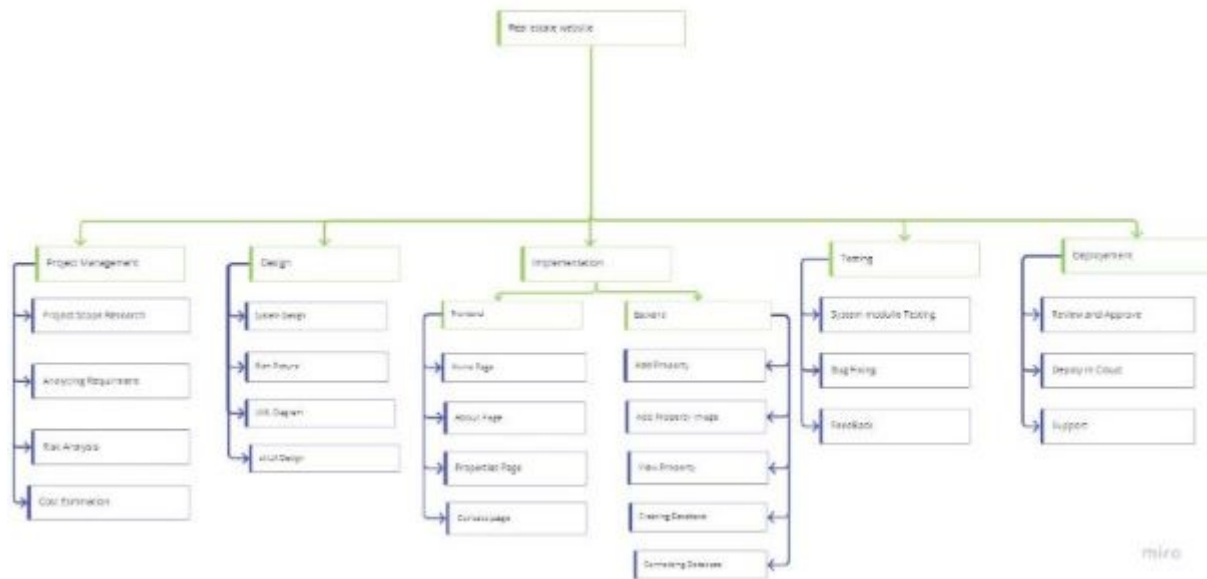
Real estate website

Project Management

Project Scope Research

Analyzing Requirements

Risk Analysis

Cost Estimation

Design

System Design

Flow Picture

UML Diagram

UI/UX Design

Implementation

Frontend

Home Page

About Page

Properties Page

Contact page

Backend

Add Property

Add Property Image

View Property

Creating Database

Connecting Database

Testing

System module Testing

Bug Fixing

Feedback

Deployement

Review and Approve

Deploy in Cloud

Support

miro